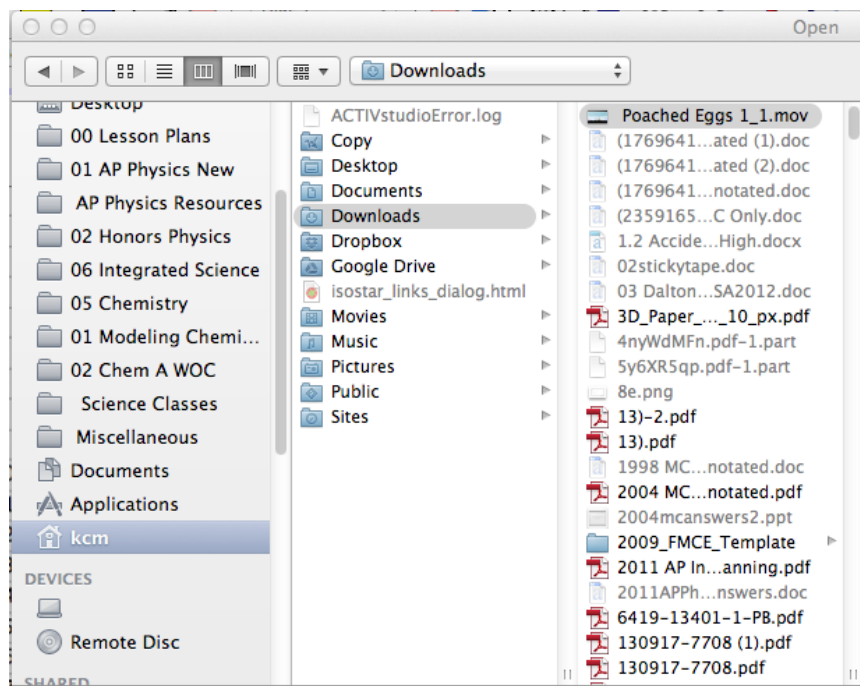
Open

Downloads

Desktop
00 Lesson Plans
01 AP Physics New
AP Physics Resources
02 Honors Physics
06 Integrated Science
05 Chemistry
01 Modeling Chemi...
02 Chem A WOC
Science Classes
Miscellaneous
Documents
Applications
kcm
DEVICES
Remote Disc
SHARED

ACTIVstudioError.log
Copy
Desktop
Documents
Downloads
Dropbox
Google Drive
isostar_links_dialog.html
Movies
Music
Pictures
Public
Sites

Poached Eggs 1_1.mov
(1769641...ated (1).doc
(1769641...ated (2).doc
(1769641...notated.doc
(2359165...C Only.doc
1.2 Accide...High.docx
02stickytape.doc
03 Dalton...SA2012.doc
3D_Paper_..._10_px.pdf
4nyWdMFn.pdf-1.part
5y6XR5qp.pdf-1.part
8e.png
13)-2.pdf
13).pdf
1998 MC...notated.doc
2004 MC...notated.pdf
2004mcanswers2.ppt
2009_FMCE_Template
2011 AP In...anning.pdf
2011APPh...nswers.doc
6419-13401-1-PB.pdf
130917-7708 (1).pdf
130917-7708.pdf